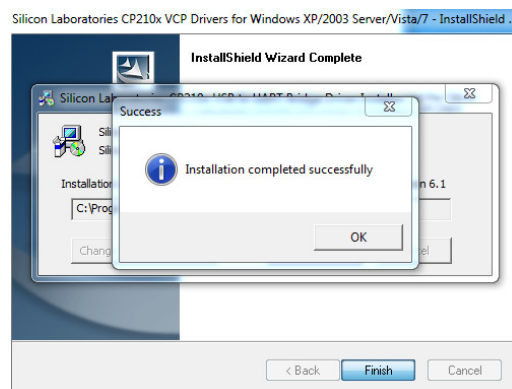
Silicon Laboratories CP210x VCP Drivers for Windows XP/2003 Server/Vista/7 - InstallShield ...

InstallShield Wizard Complete

Silicon Labo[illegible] CP210x USB to UART Bridge Driver Install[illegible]

Sili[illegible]
Sili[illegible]

Installatio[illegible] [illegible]n 6.1

C:\Prog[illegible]

Chang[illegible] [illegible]el

Success

Installation completed successfully

OK

< Back
Finish
Cancel